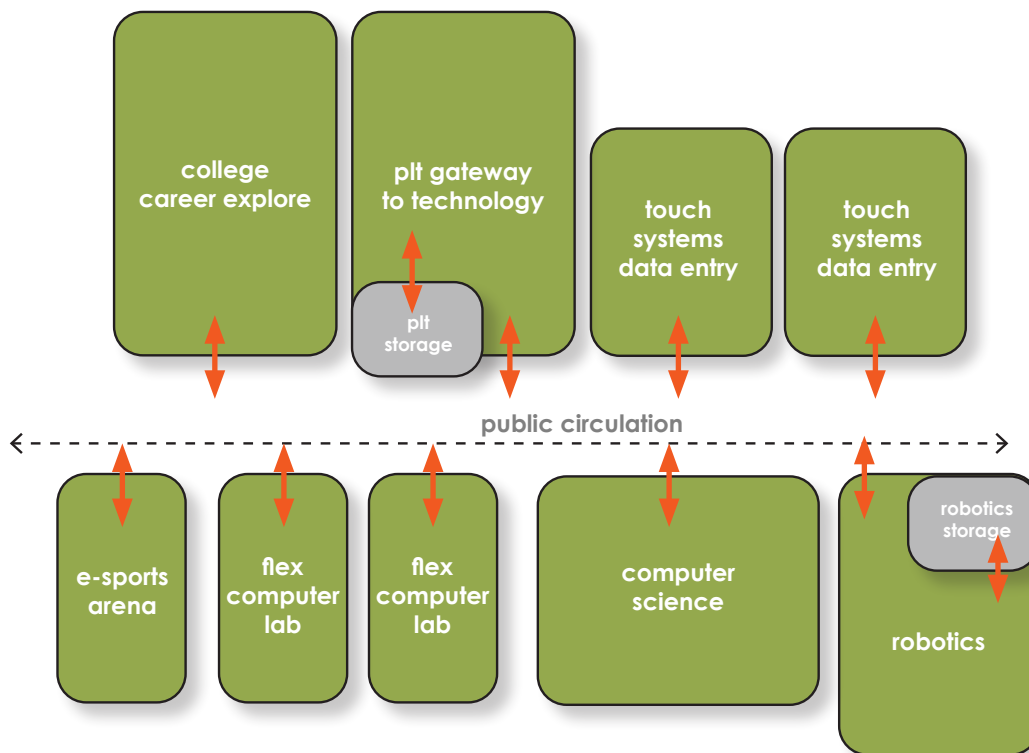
college career explore

plt gateway to technology

plt storage

touch systems data entry

touch systems data entry

public circulation

e-sports arena

flex computer lab

flex computer lab

computer science

robotics storage

robotics